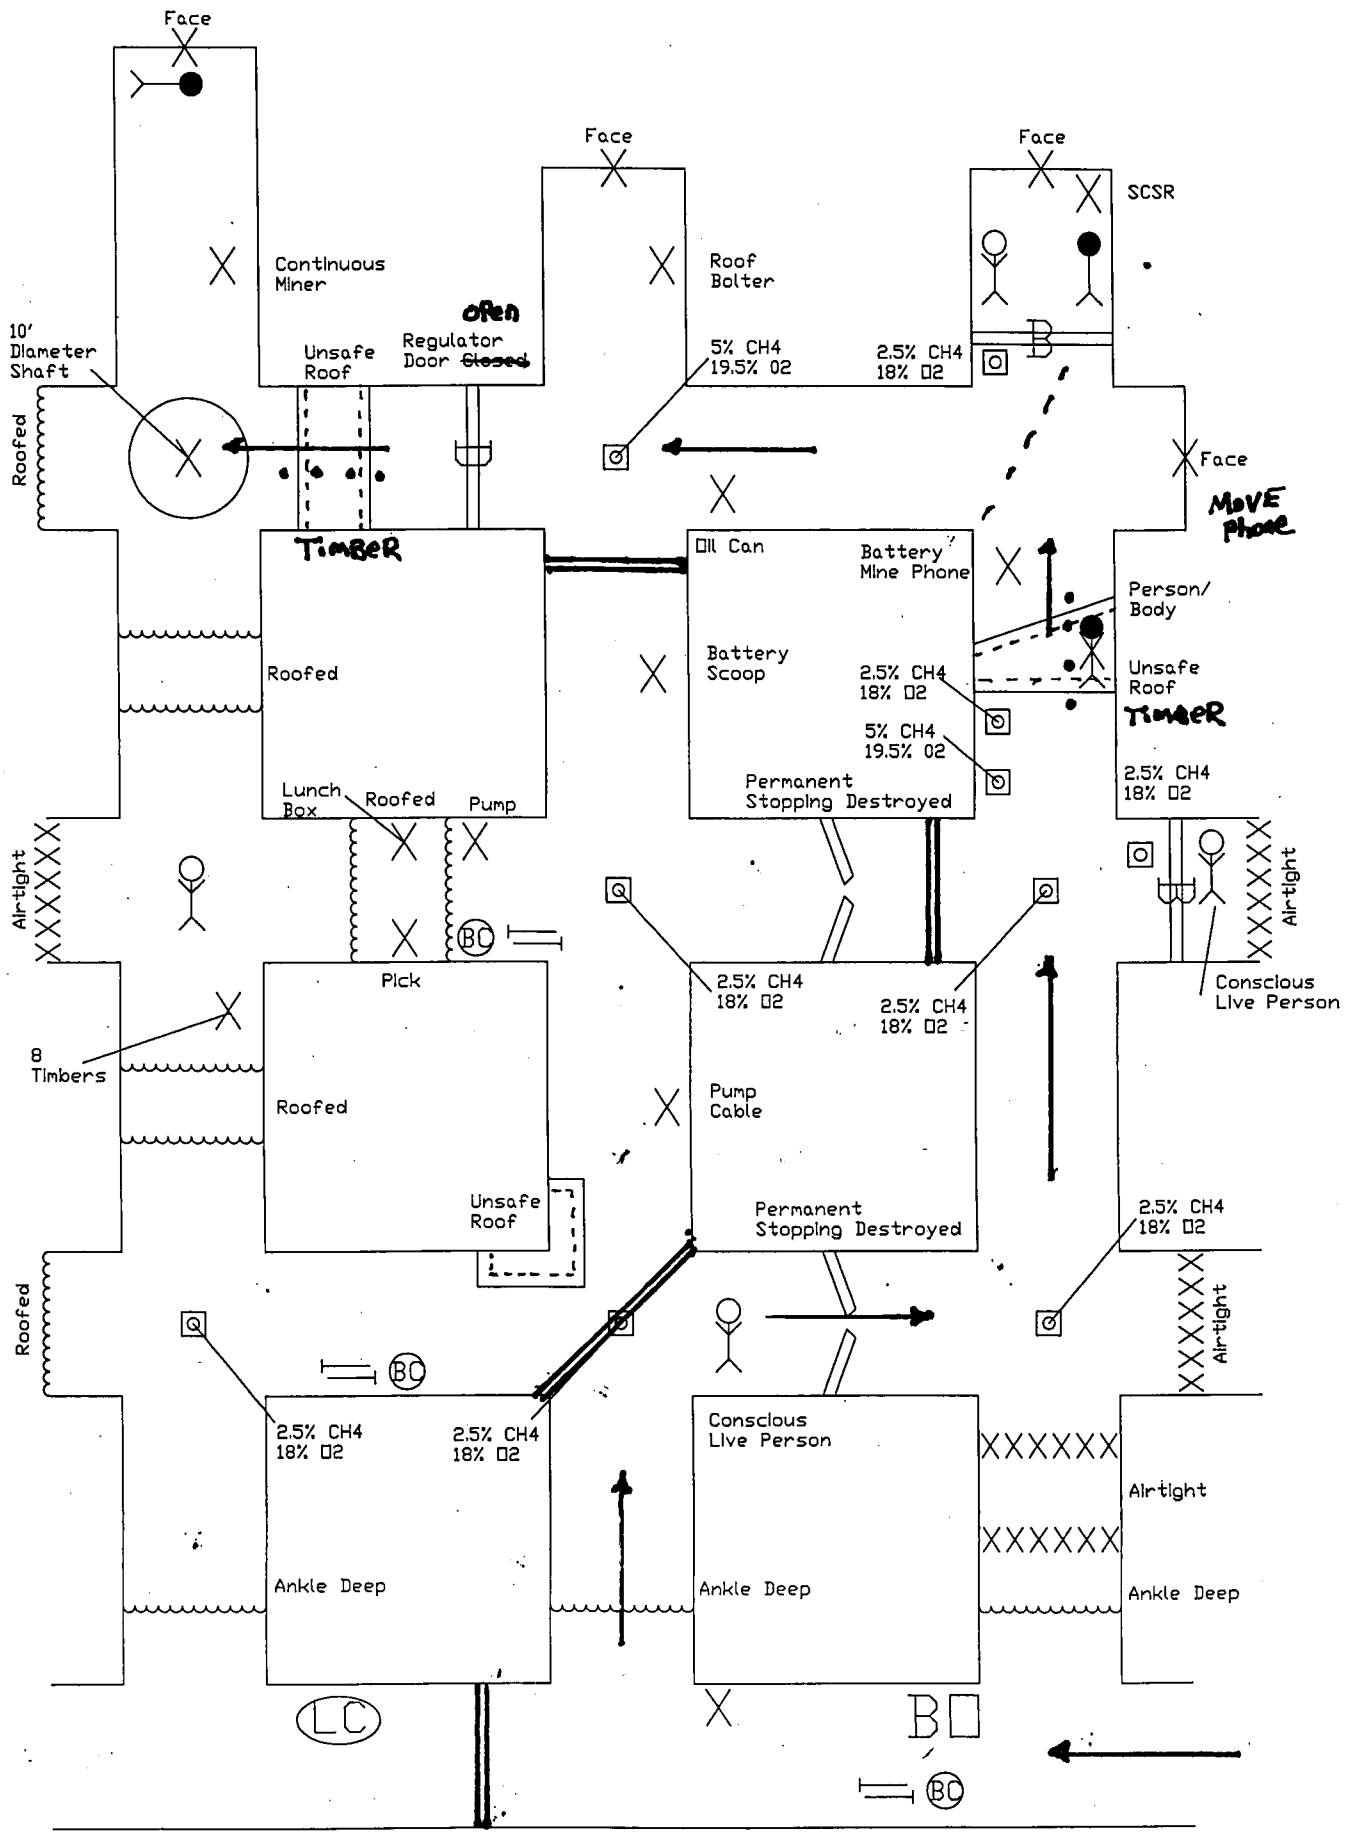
Face

Face

Face

SCSR

Continuous Miner

Roof Bolter

OPEN

10' Diameter Shaft

Unsafe Roof

Regulator Door ~~Closed~~

5% CH4
19.5% O2

2.5% CH4
18% O2

Roofed

Face

MOVE Phone

TIMBER

Oil Can

Battery Mine Phone

Person/ Body

Roofed

Battery Scoop

2.5% CH4
18% O2

Unsafe Roof

TIMBER

5% CH4
19.5% O2

2.5% CH4
18% O2

Lunch Box

Roofed

Pump

Permanent Stopping Destroyed

Airtight

Airtight

BC

Pick

2.5% CH4
18% O2

2.5% CH4
18% O2

Conscious Live Person

8 Timbers

Roofed

Pump Cable

Unsafe Roof

Permanent Stopping Destroyed

2.5% CH4
18% O2

Roofed

BC

Airtight

2.5% CH4
18% O2

2.5% CH4
18% O2

Conscious Live Person

Airtight

Ankle Deep

Ankle Deep

Ankle Deep

LC

B

BC